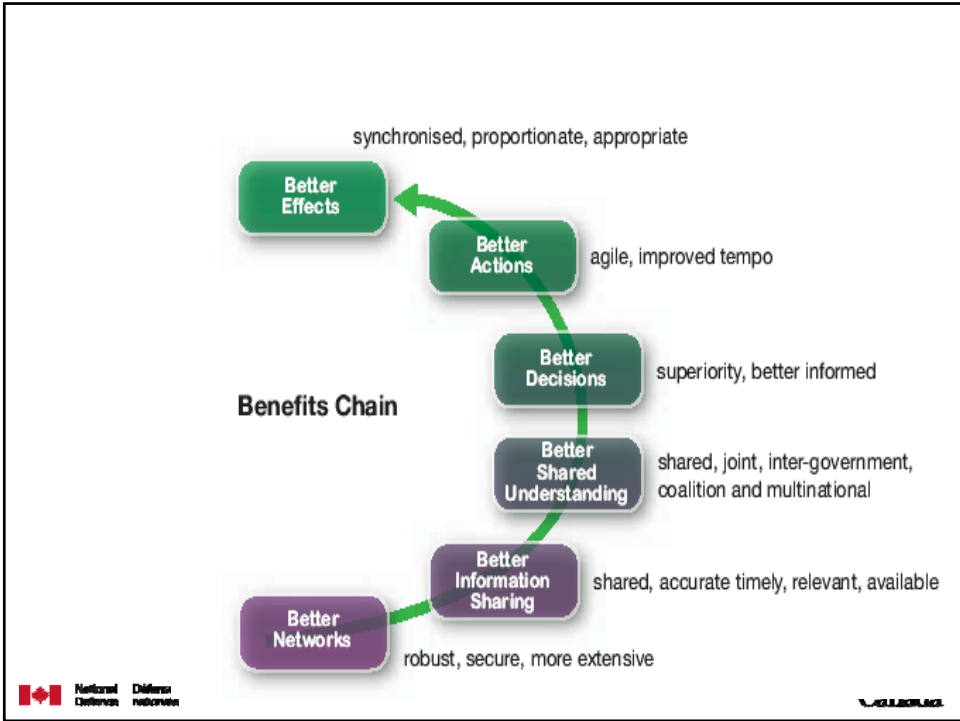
synchronised, proportionate, appropriate

Better Effects

Better Actions

agile, improved tempo

Better Decisions

superiority, better informed

Benefits Chain

Better Shared Understanding

shared, joint, inter-government, coalition and multinational

Better Information Sharing

shared, accurate timely, relevant, available

Better Networks

robust, secure, more extensive

National Defence Défense nationale

Canada